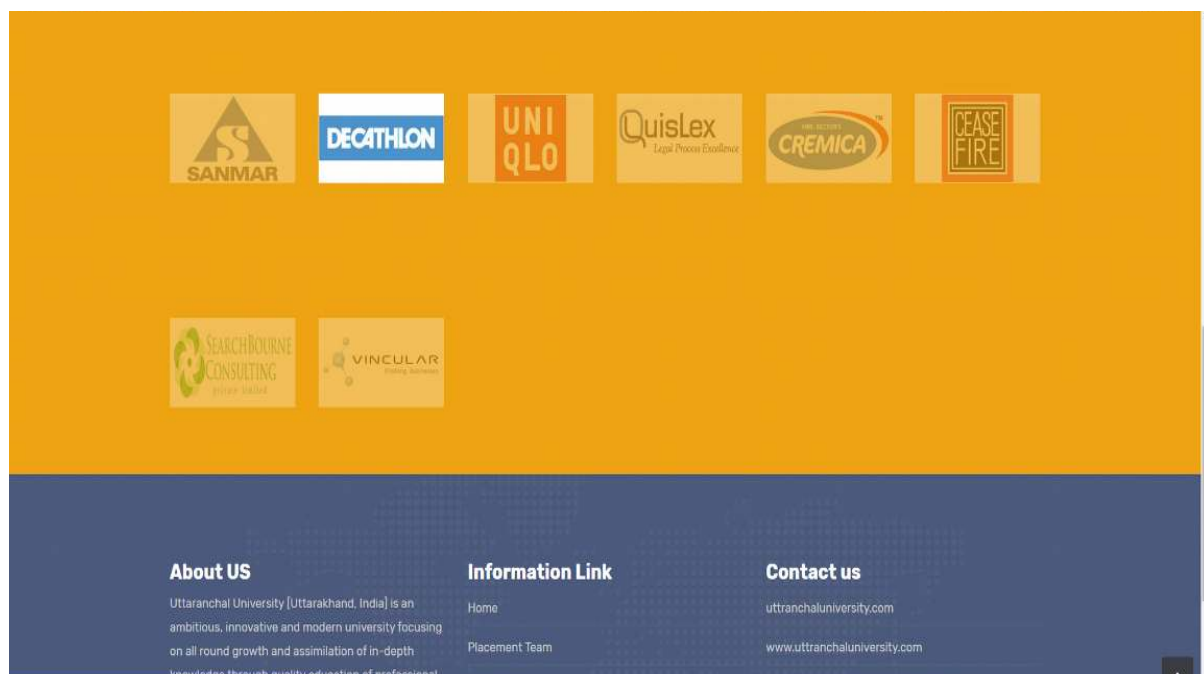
SANMAR

DECATHLON

UNI QLO

QuisLex Legal Process Excellence

CREMICA

CEASE FIRE

SEARCHBOURNE CONSULTING

VINCULAR

About US

Uttaranchal University [Uttarakhand, India] is an ambitious, innovative and modern university focusing on all round growth and assimilation of in-depth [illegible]

Information Link

Home

Placement Team

Contact us

uttranchaluniversity.com

www.uttranchaluniversity.com